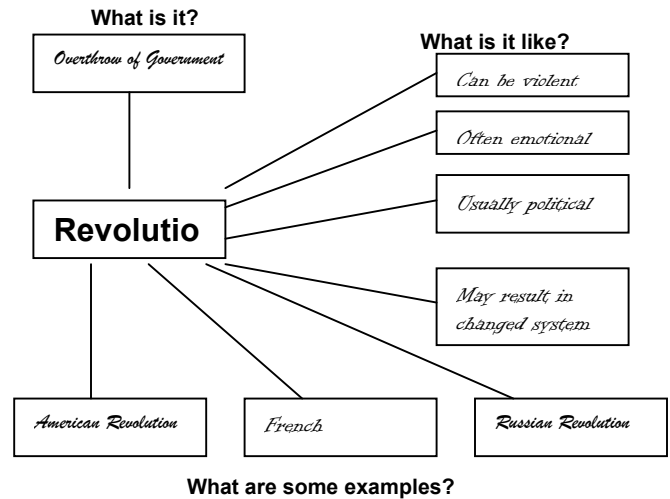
What is it?

Overthrow of Government

What is it like?

Can be violent

Often emotional

Usually political

Revolutio

May result in changed system

American Revolution

French

Russian Revolution

What are some examples?